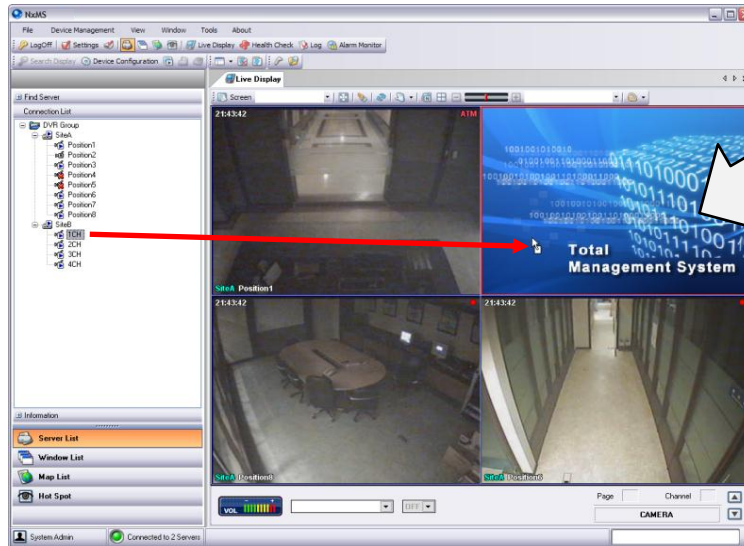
NxMS

File Device Management View Window Tools About

LogOff Settings Live Display Health Check Log Alarm Monitor

Search Display Device Configuration

Live Display

Screen

Find Server

Connection List

DVR Group
SiteA
Position1
Position2
Position3
Position4
Position5
Position6
Position7
Position8
SiteB
1CH
2CH
3CH
4CH

Information

Server List
Window List
Map List
Hot Spot

21:43:42 ATM

SiteA Position1

Total Management System

21:43:42

SiteA Position8

21:43:42

SiteA Position6

VOL

OFF

Page Channel

CAMERA

System Admin

Connected to 2 Servers